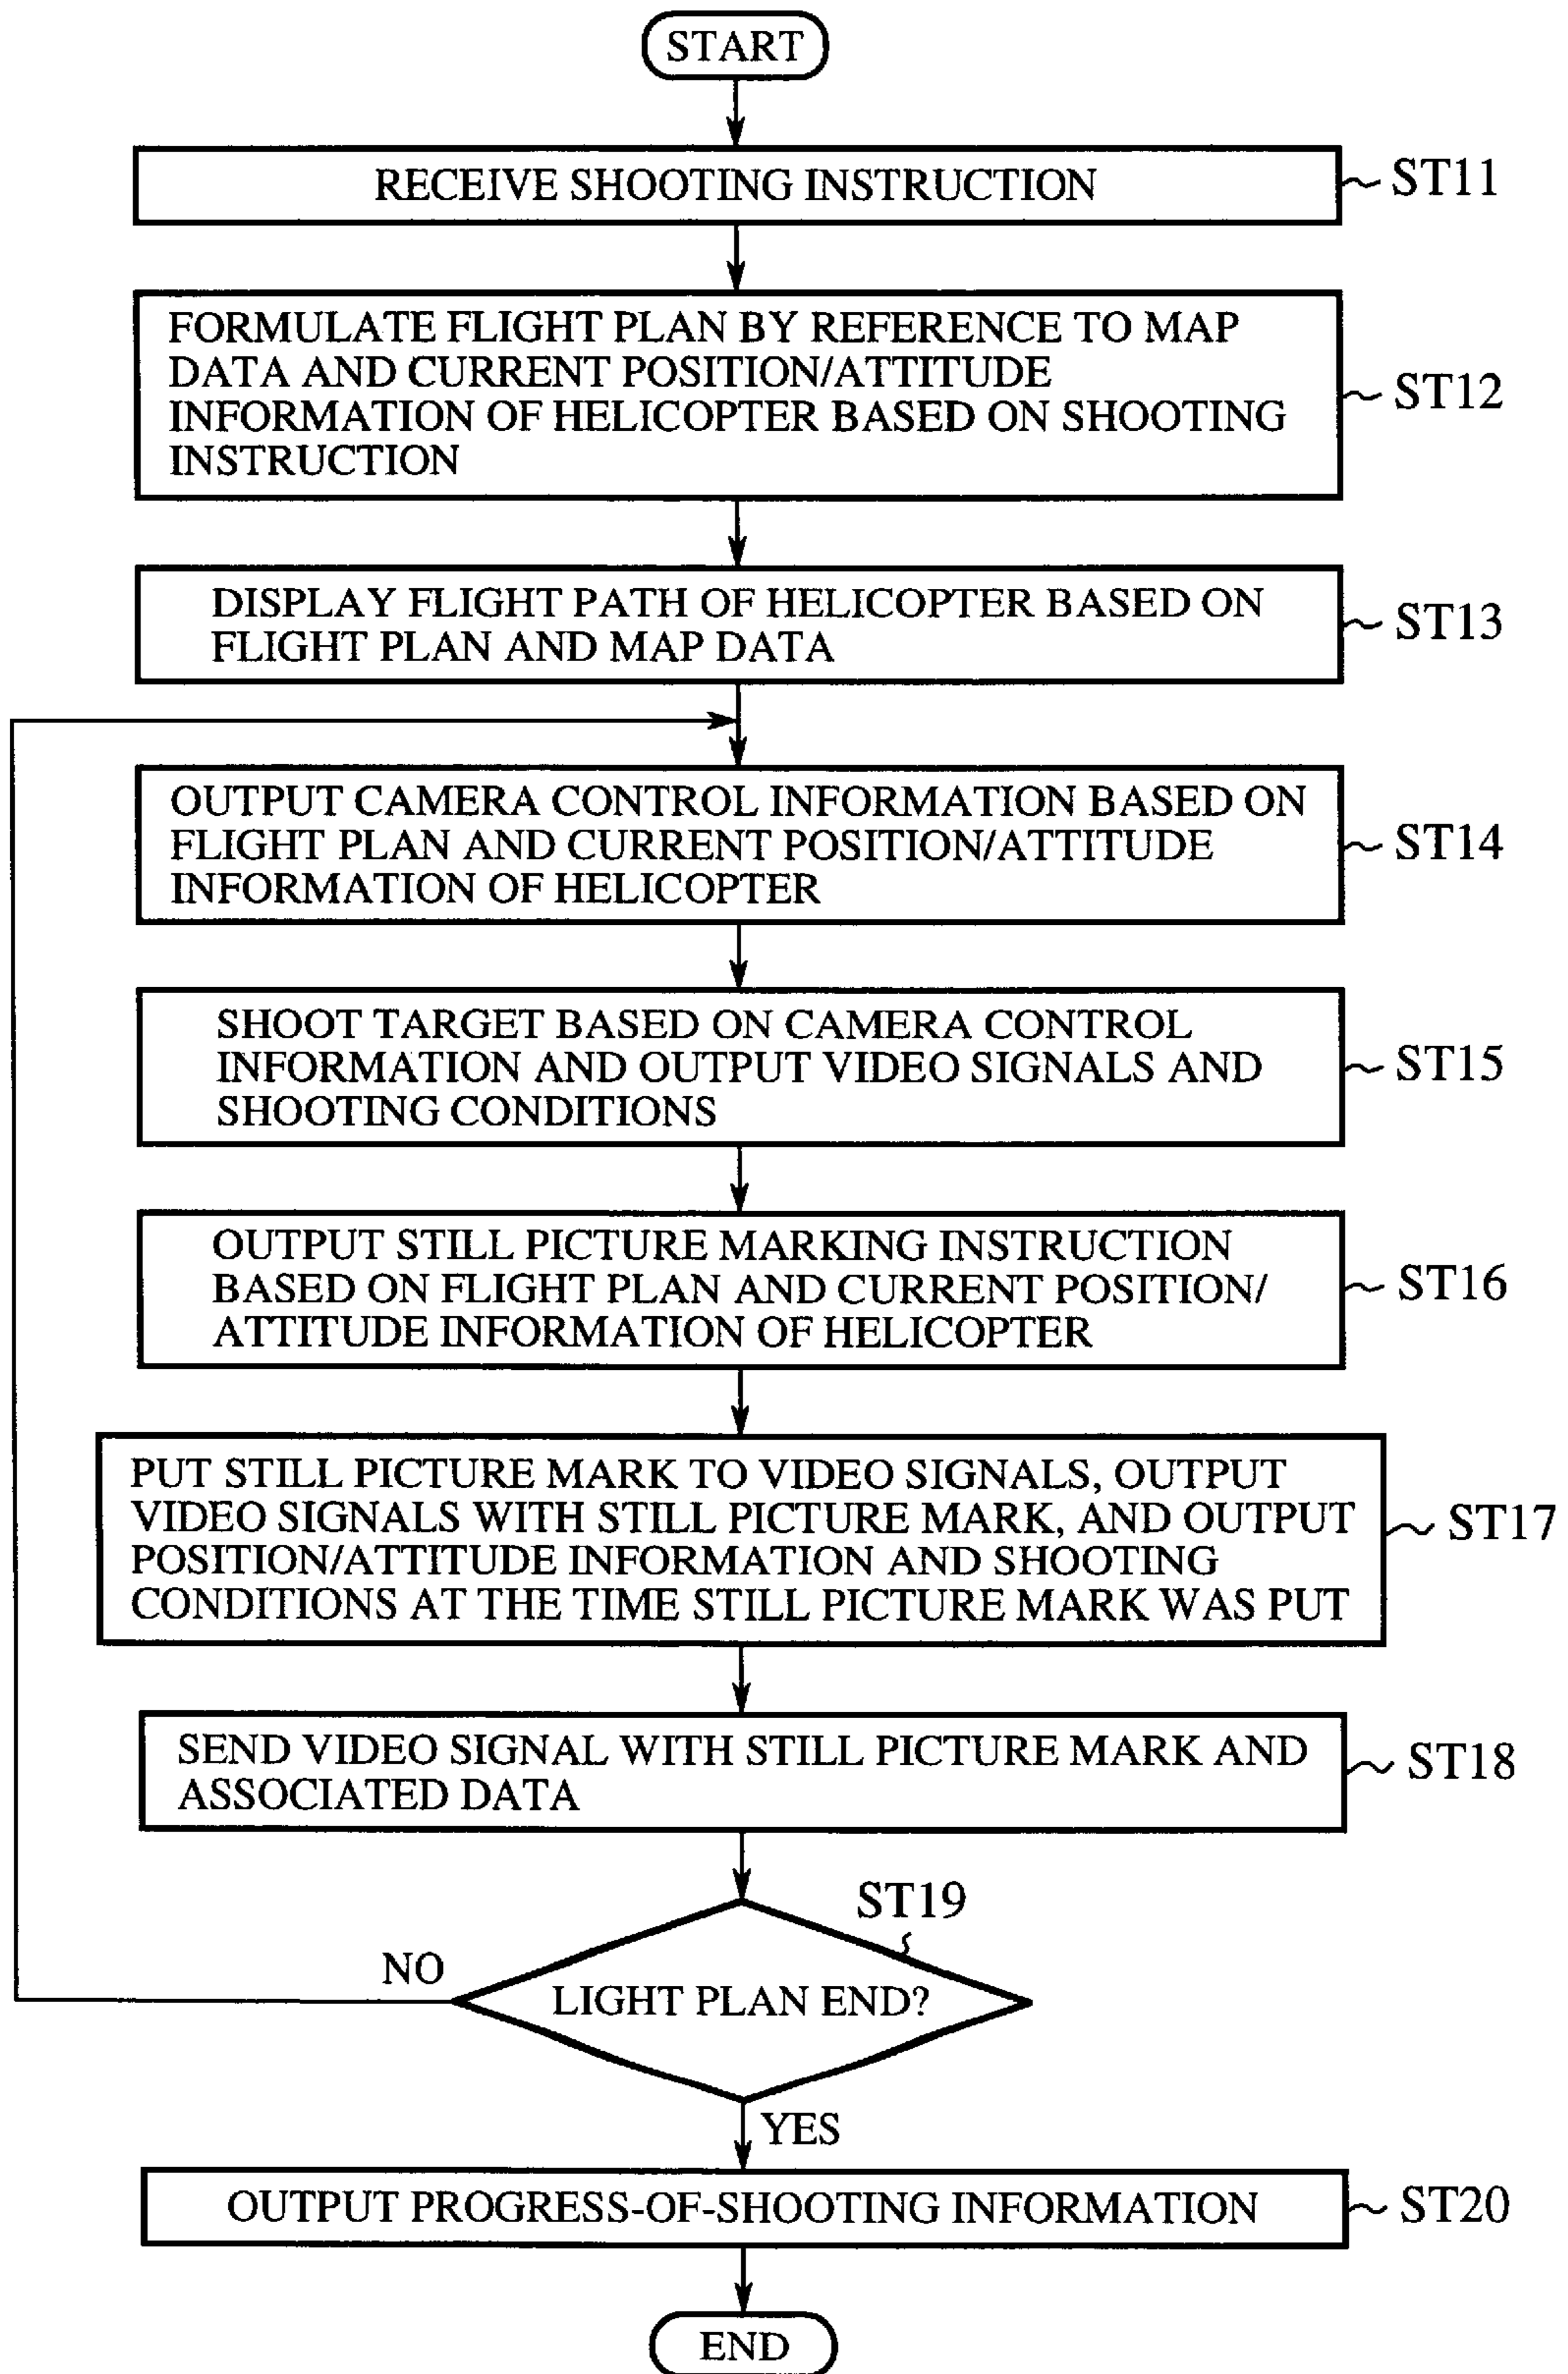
START

RECEIVE SHOOTING INSTRUCTION

ST11

FORMULATE FLIGHT PLAN BY REFERENCE TO MAP DATA AND CURRENT POSITION/ATTITUDE INFORMATION OF HELICOPTER BASED ON SHOOTING INSTRUCTION

ST12

DISPLAY FLIGHT PATH OF HELICOPTER BASED ON FLIGHT PLAN AND MAP DATA

ST13

OUTPUT CAMERA CONTROL INFORMATION BASED ON FLIGHT PLAN AND CURRENT POSITION/ATTITUDE INFORMATION OF HELICOPTER

ST14

SHOOT TARGET BASED ON CAMERA CONTROL INFORMATION AND OUTPUT VIDEO SIGNALS AND SHOOTING CONDITIONS

ST15

OUTPUT STILL PICTURE MARKING INSTRUCTION BASED ON FLIGHT PLAN AND CURRENT POSITION/ ATTITUDE INFORMATION OF HELICOPTER

ST16

PUT STILL PICTURE MARK TO VIDEO SIGNALS, OUTPUT VIDEO SIGNALS WITH STILL PICTURE MARK, AND OUTPUT POSITION/ATTITUDE INFORMATION AND SHOOTING CONDITIONS AT THE TIME STILL PICTURE MARK WAS PUT

ST17

SEND VIDEO SIGNAL WITH STILL PICTURE MARK AND ASSOCIATED DATA

ST18

ST19

NO

LIGHT PLAN END?

YES

OUTPUT PROGRESS-OF-SHOOTING INFORMATION

ST20

END